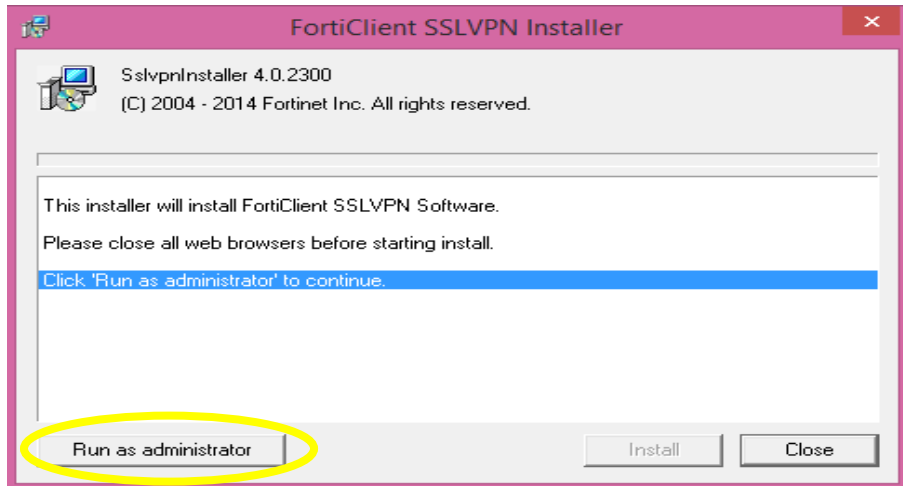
FortiClient SSLVPN Installer

SslvpnInstaller 4.0.2300
(C) 2004 - 2014 Fortinet Inc. All rights reserved.

This installer will install FortiClient SSLVPN Software.

Please close all web browsers before starting install.

Click 'Run as administrator' to continue.

Run as administrator

Install

Close